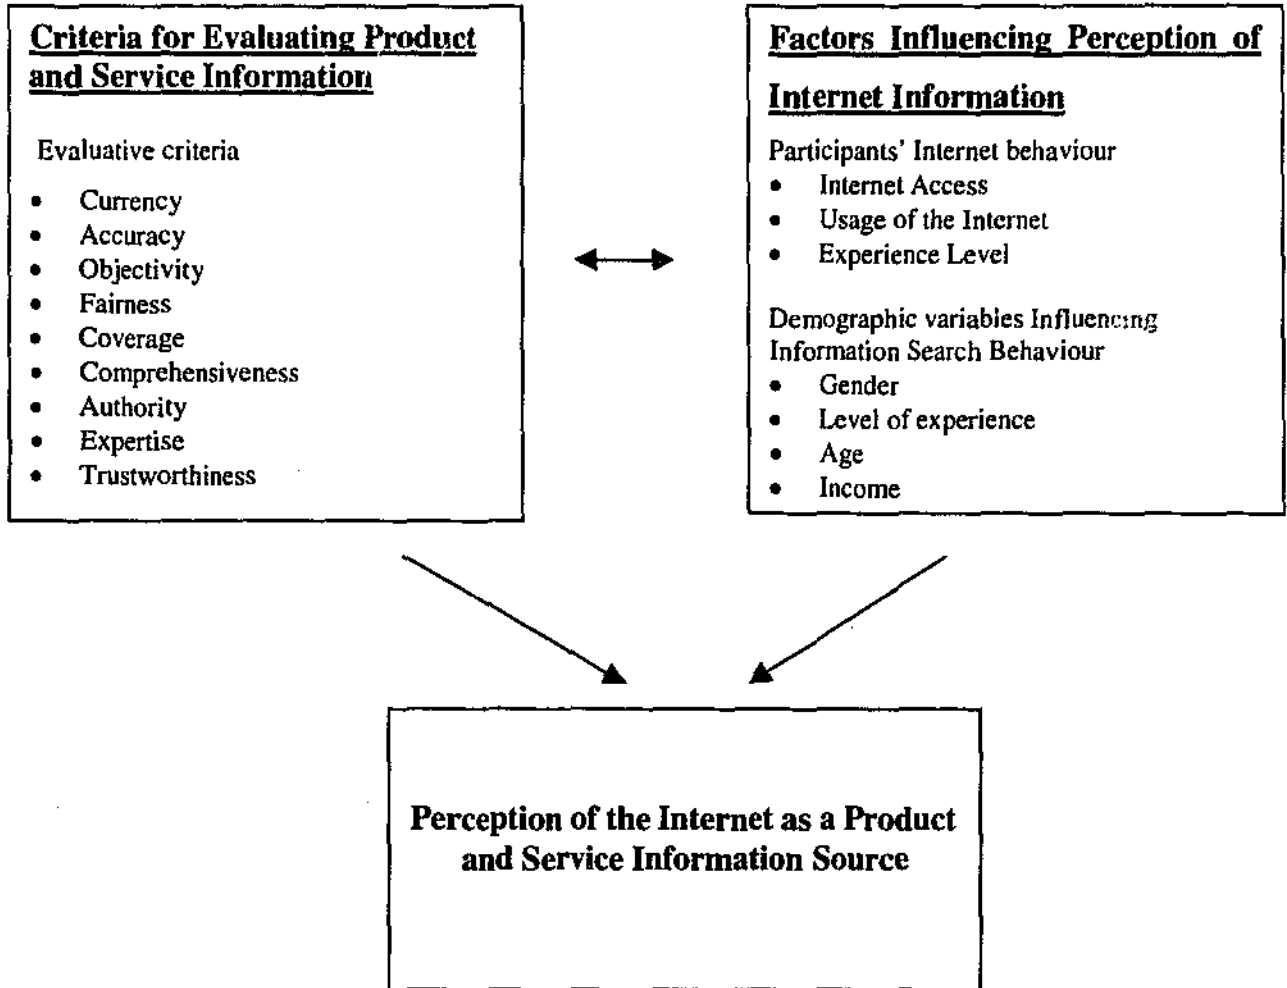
Criteria for Evaluating Product and Service Information

Evaluative criteria

- Currency
- Accuracy
- Objectivity
- Fairness
- Coverage
- Comprehensiveness
- Authority
- Expertise
- Trustworthiness

Factors Influencing Perception of Internet Information

Participants' Internet behaviour

- Internet Access
- Usage of the Internet
- Experience Level

Demographic variables Influencing Information Search Behaviour

- Gender
- Level of experience
- Age
- Income

Perception of the Internet as a Product and Service Information Source